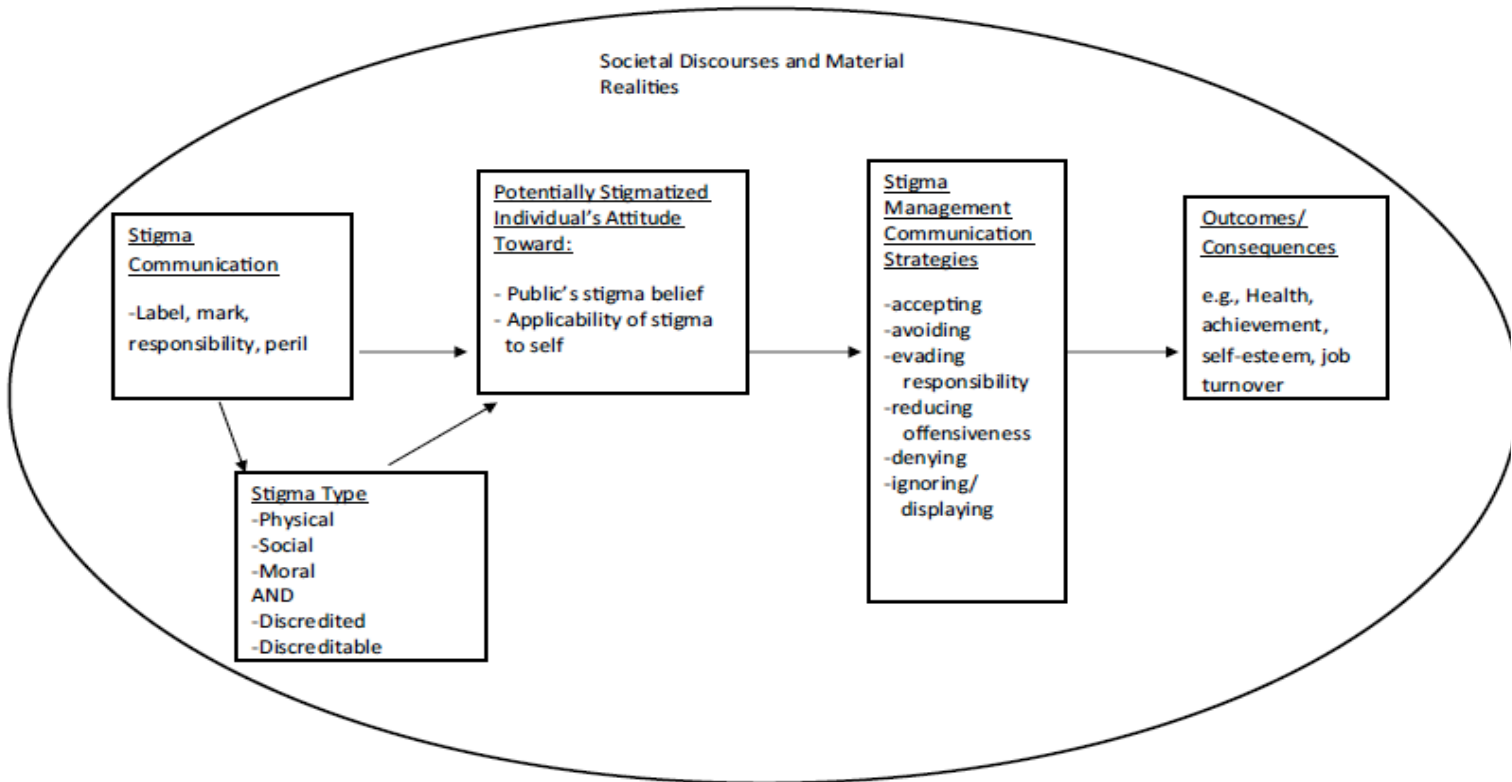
Societal Discourses and Material Realities

Stigma Communication

-Label, mark, responsibility, peril

Stigma Type
-Physical
-Social
-Moral
AND
-Discredited
-Discreditable

Potentially Stigmatized Individual's Attitude Toward:

- Public's stigma belief
- Applicability of stigma to self

Stigma Management Communication Strategies

-accepting
-avoiding
-evading responsibility
-reducing offensiveness
-denying
-ignoring/ displaying

Outcomes/ Consequences

e.g., Health, achievement, self-esteem, job turnover